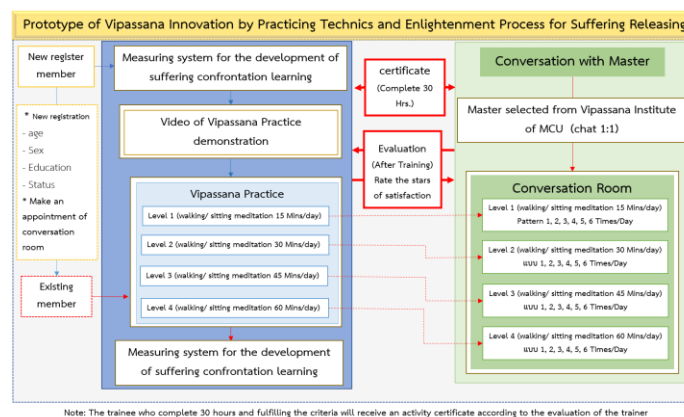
Prototype of Vipassana Innovation by Practicing Technics and Enlightenment Process for Suffering Releasing

New register member

* New registration
- age
- Sex
- Education
- Status
* Make an appointment of conversation room

Existing member

Measuring system for the development of suffering confrontation learning

Video of Vipassana Practice demonstration

Vipassana Practice

Level 1 (walking/ sitting meditation 15 Mins/day)

Level 2 (walking/ sitting meditation 30 Mins/day)

Level 3 (walking/ sitting meditation 45 Mins/day)

Level 4 (walking/ sitting meditation 60 Mins/day)

Measuring system for the development of suffering confrontation learning

certificate (Complete 30 Hrs.)

Evaluation (After Training) Rate the stars of satisfaction

Conversation with Master

Master selected from Vipassana Institute of MCU (chat 1:1)

Conversation Room

Level 1 (walking/ sitting meditation 15 Mins/day) Pattern 1, 2, 3, 4, 5, 6 Times/Day

Level 2 (walking/ sitting meditation 30 Mins/day) แบบ 1, 2, 3, 4, 5, 6 Times/Day

Level 3 (walking/ sitting meditation 45 Mins/day) แบบ 1, 2, 3, 4, 5, 6 Times/Day

Level 4 (walking/ sitting meditation 60 Mins/day) แบบ 1, 2, 3, 4, 5, 6 Times/Day

Note: The trainee who complete 30 hours and fulfilling the criteria will receive an activity certificate according to the evaluation of the trainer